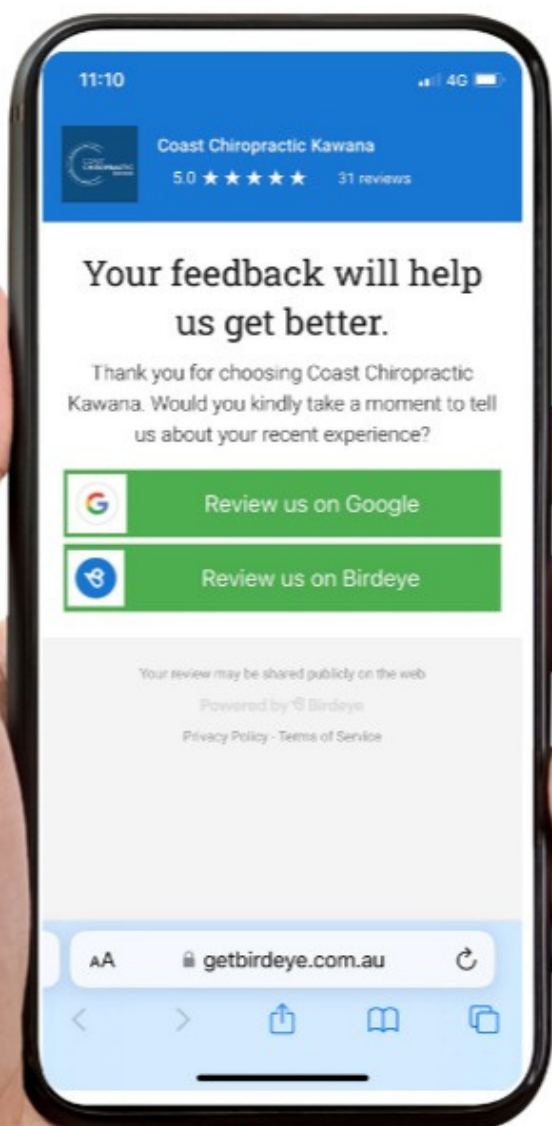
11:10

4G

Coast Chiropractic Kawana

5.0 ★★★★★ 31 reviews

Your feedback will help us get better.

Thank you for choosing Coast Chiropractic Kawana. Would you kindly take a moment to tell us about your recent experience?

G Review us on Google

Review us on Birdeye

Your review may be shared publicly on the web

Powered by Birdeye

Privacy Policy - Terms of Service

AA getbirdeye.com.au